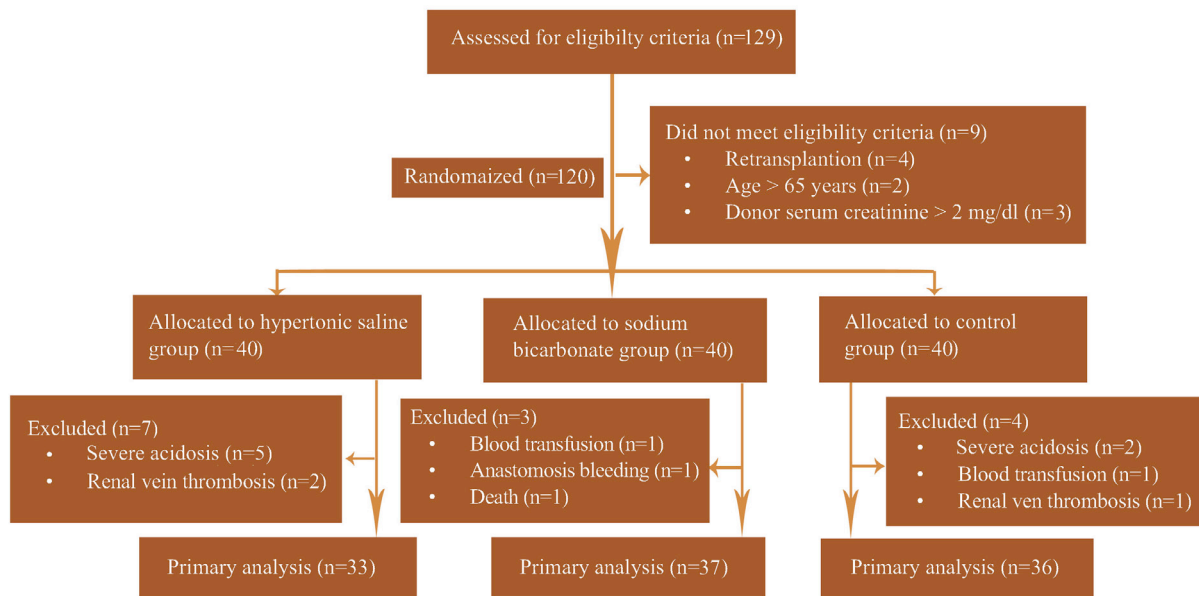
Assessed for eligibilty criteria (n=129)

Randomaized (n=120)

Did not meet eligibility criteria (n=9)
• Retransplantion (n=4)
• Age > 65 years (n=2)
• Donor serum creatinine > 2 mg/dl (n=3)

Allocated to hypertonic saline group (n=40)

Allocated to sodium bicarbonate group (n=40)

Allocated to control group (n=40)

Excluded (n=7)
• Severe acidosis (n=5)
• Renal vein thrombosis (n=2)

Excluded (n=3)
• Blood transfusion (n=1)
• Anastomosis bleeding (n=1)
• Death (n=1)

Excluded (n=4)
• Severe acidosis (n=2)
• Blood transfusion (n=1)
• Renal ven thrombosis (n=1)

Primary analysis (n=33)

Primary analysis (n=37)

Primary analysis (n=36)